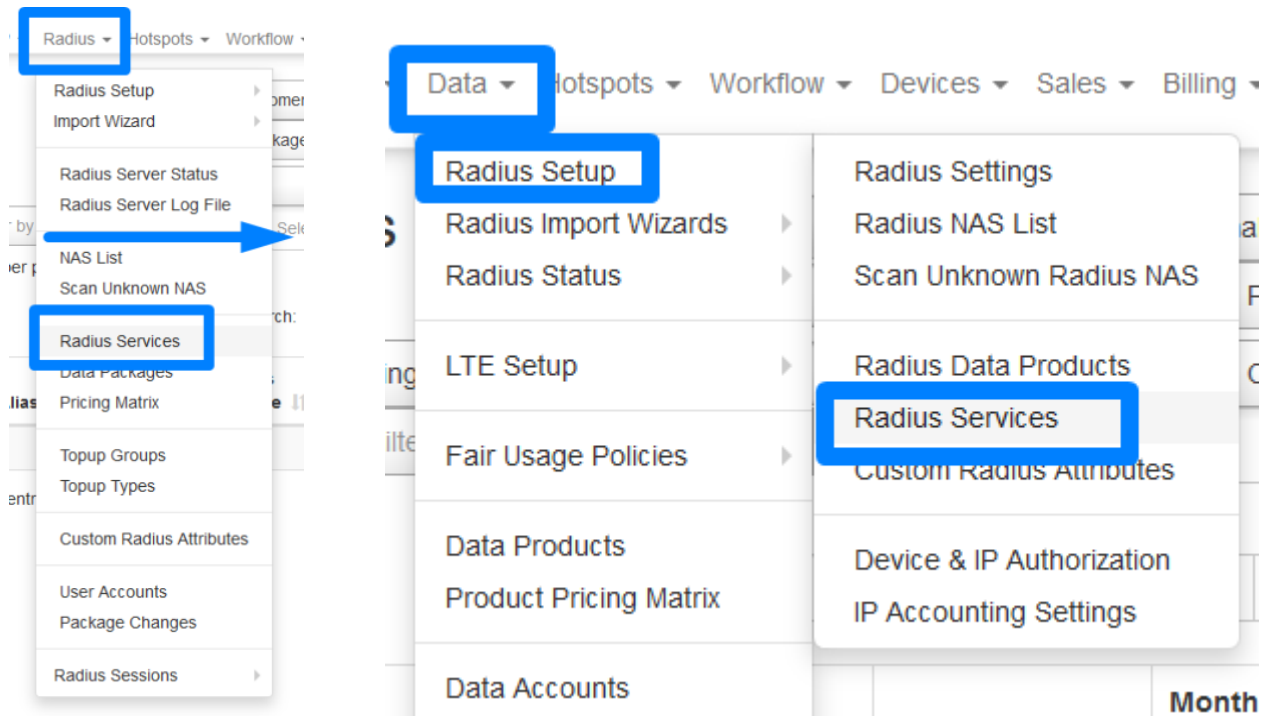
Radius ▾ Hotspots ▾ Workflow ▾

Radius Setup
Import Wizard

Radius Server Status
Radius Server Log File

NAS List
Scan Unknown NAS

Radius Services
Data Packages
Pricing Matrix

Topup Groups
Topup Types

Custom Radius Attributes

User Accounts
Package Changes

Radius Sessions

omer
kage
r by
Sele
per p
rch:
lias
e
entr

Data ▾ Hotspots ▾ Workflow ▾ Devices ▾ Sales ▾ Billing ▾

Radius Setup
Radius Import Wizards
Radius Status

LTE Setup

Fair Usage Policies

Data Products
Product Pricing Matrix

Data Accounts

Radius Settings
Radius NAS List
Scan Unknown Radius NAS

Radius Data Products
Radius Services
Custom Radius Attributes

Device & IP Authorization
IP Accounting Settings

s
ing
ilte
a
F
C
Month